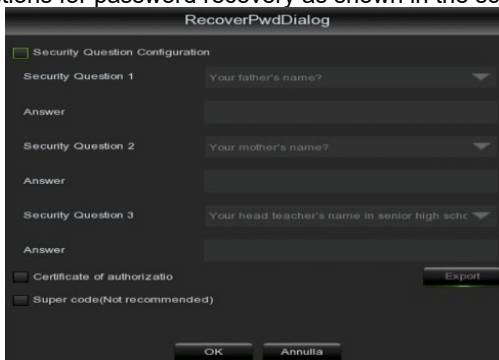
tions for password recovery as shown in the sc

RecoverPwdDialog

Security Question Configuration

Security Question 1 Your father's name?

Answer

Security Question 2 Your mother's name?

Answer

Security Question 3 Your head teacher's name in senior high schc

Answer

Certificate of authorizatio

Export

Super code(Not recommended)

OK

Annulla